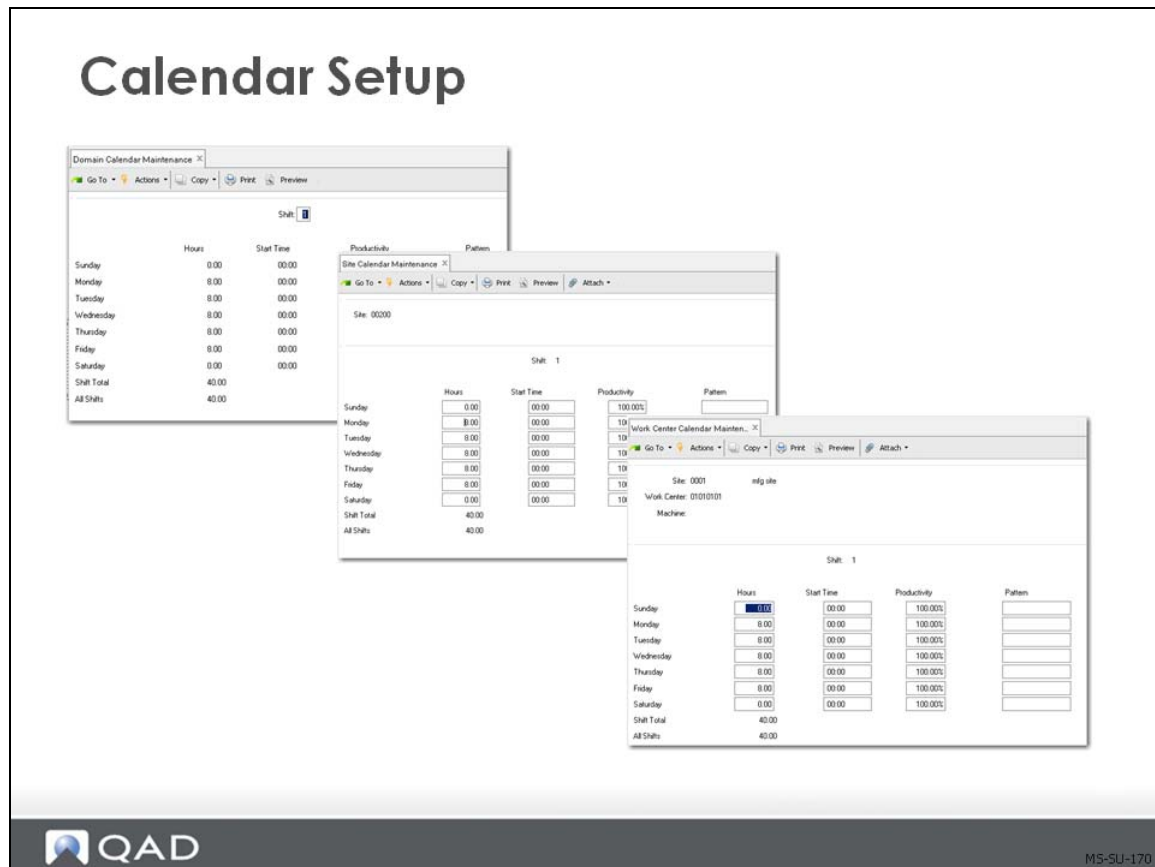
Calendar Setup

Domain Calendar Maintenance ×

Go To • Actions • Copy • Print Preview

Shift: 1

| | Hours | Start Time | Productivity | Pattern |
|---|---|---|---|---|
| Sunday | 0.00 | 00:00 | | |
| Monday | 8.00 | 00:00 | | |
| Tuesday | 8.00 | 00:00 | | |
| Wednesday | 8.00 | 00:00 | | |
| Thursday | 8.00 | 00:00 | | |
| Friday | 8.00 | 00:00 | | |
| Saturday | 0.00 | 00:00 | | |
| Shift Total | 40.00 | | | |
| All Shifts | 40.00 | | | |

Site Calendar Maintenance ×

Go To • Actions • Copy • Print Preview Attach •

Site: 00200

Shift: 1

| | Hours | Start Time | Productivity | Pattern |
|---|---|---|---|---|
| Sunday | 0.00 | 00:00 | 100.00% | |
| Monday | 8.00 | 00:00 | 10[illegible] | |
| Tuesday | 8.00 | 00:00 | 10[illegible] | |
| Wednesday | 8.00 | 00:00 | 10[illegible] | |
| Thursday | 8.00 | 00:00 | 10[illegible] | |
| Friday | 8.00 | 00:00 | 10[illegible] | |
| Saturday | 0.00 | 00:00 | 10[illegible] | |
| Shift Total | 40.00 | | | |
| All Shifts | 40.00 | | | |

Work Center Calendar Mainten... ×

Go To • Actions • Copy • Print Preview Attach •

Site: 0001 mfg site
Work Center: 01010101
Machine:

Shift: 1

| | Hours | Start Time | Productivity | Pattern |
|---|---|---|---|---|
| Sunday | 0.00 | 00:00 | 100.00% | |
| Monday | 8.00 | 00:00 | 100.00% | |
| Tuesday | 8.00 | 00:00 | 100.00% | |
| Wednesday | 8.00 | 00:00 | 100.00% | |
| Thursday | 8.00 | 00:00 | 100.00% | |
| Friday | 8.00 | 00:00 | 100.00% | |
| Saturday | 0.00 | 00:00 | 100.00% | |
| Shift Total | 40.00 | | | |
| All Shifts | 40.00 | | | |

QAD

MS-SU-170